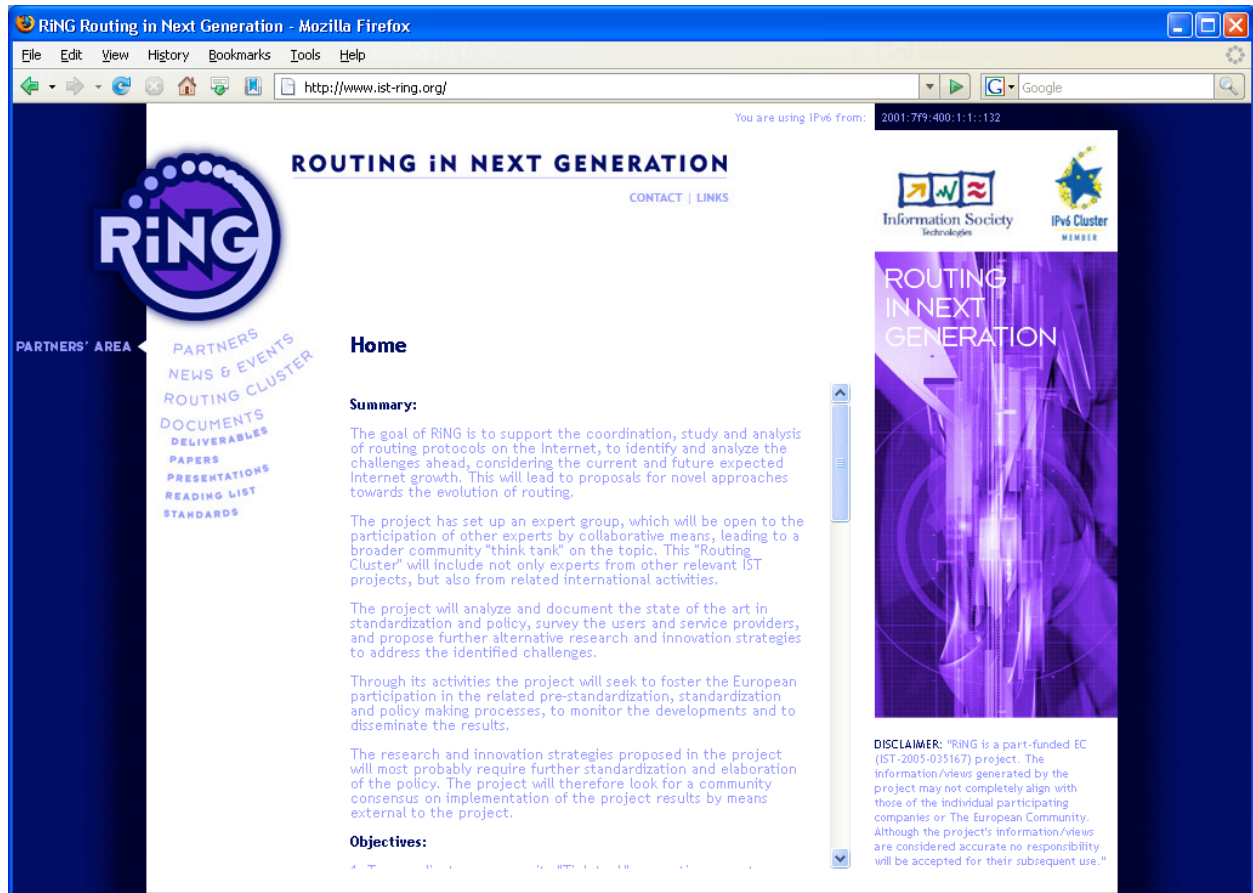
RiNG Routing in Next Generation - Mozilla Firefox

File Edit View History Bookmarks Tools Help

http://www.ist-ring.org/

Google

You are using IPv6 from: 2001:7f9:400:1:1::132

ROUTING iN NEXT GENERATION

CONTACT | LINKS

RiNG

Information Society Technologies

IPv6 Cluster MEMBER

PARTNERS' AREA

PARTNERS
NEWS & EVENTS
ROUTING CLUSTER
DOCUMENTS
DELIVERABLES
PAPERS
PRESENTATIONS
READING LIST
STANDARDS

Home

Summary:

The goal of RiNG is to support the coordination, study and analysis of routing protocols on the Internet, to identify and analyze the challenges ahead, considering the current and future expected Internet growth. This will lead to proposals for novel approaches towards the evolution of routing.

The project has set up an expert group, which will be open to the participation of other experts by collaborative means, leading to a broader community "think tank" on the topic. This "Routing Cluster" will include not only experts from other relevant IST projects, but also from related international activities.

The project will analyze and document the state of the art in standardization and policy, survey the users and service providers, and propose further alternative research and innovation strategies to address the identified challenges.

Through its activities the project will seek to foster the European participation in the related pre-standardization, standardization and policy making processes, to monitor the developments and to disseminate the results.

The research and innovation strategies proposed in the project will most probably require further standardization and elaboration of the policy. The project will therefore look for a community consensus on implementation of the project results by means external to the project.

Objectives:

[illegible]

ROUTING IN NEXT GENERATION

DISCLAIMER: "RiNG is a part-funded EC (IST-2005-035167) project. The information/views generated by the project may not completely align with those of the individual participating companies or The European Community. Although the project's information/views are considered accurate no responsibility will be accepted for their subsequent use."